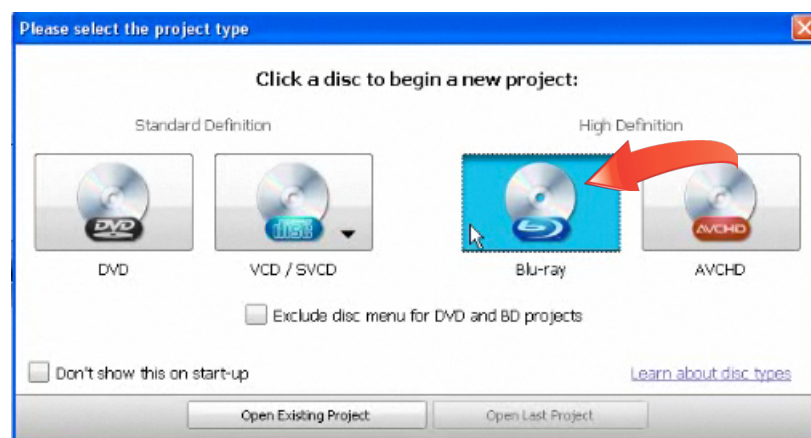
Please select the project type

Click a disc to begin a new project:

Standard Definition

High Definition

DVD

DVD

DISC

VCD / SVCD

Blu-ray

AVCHD

AVCHD

Exclude disc menu for DVD and BD projects

Don't show this on start-up

Learn about disc types

Open Existing Project

Open Last Project